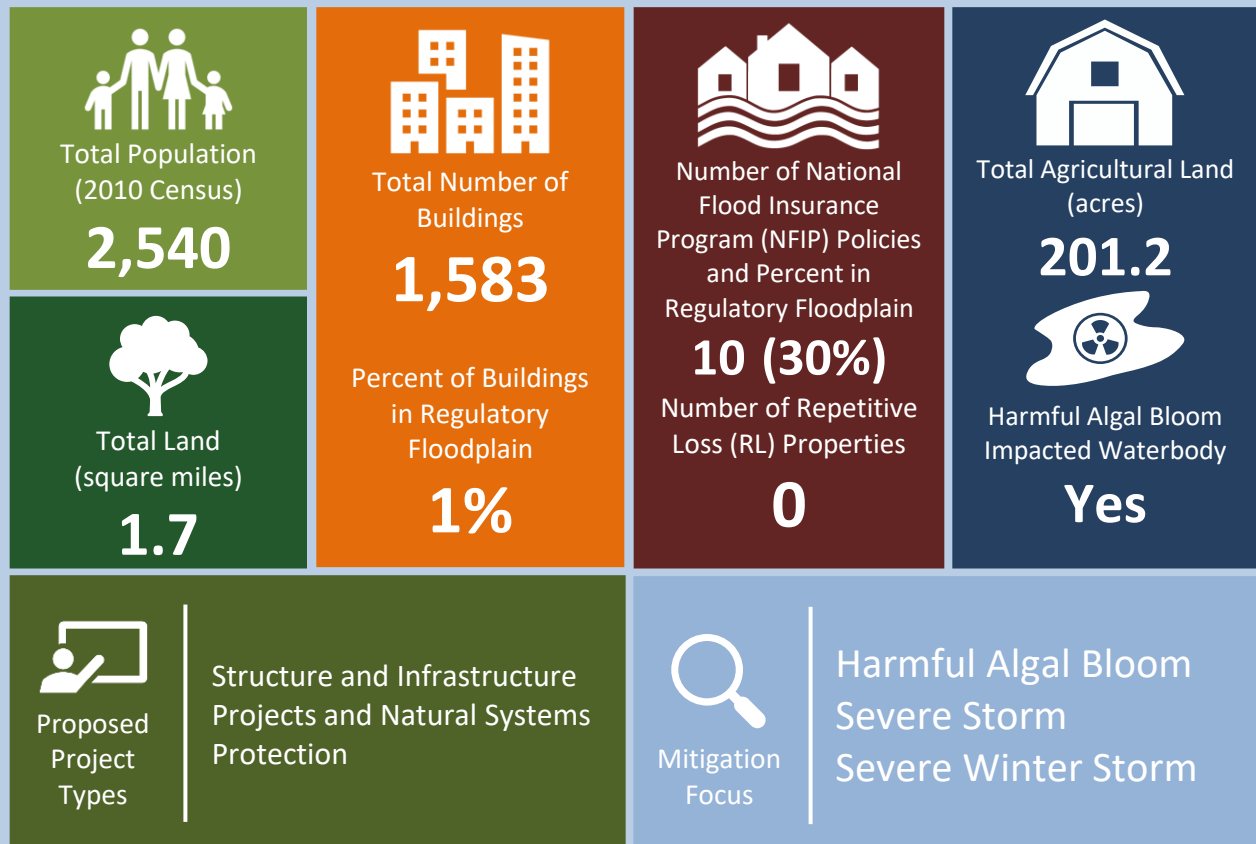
Total Population (2010 Census)
2,540

Total Land (square miles)
1.7

Total Number of Buildings
1,583

Percent of Buildings in Regulatory Floodplain
1%

Number of National Flood Insurance Program (NFIP) Policies and Percent in Regulatory Floodplain
10 (30%)

Number of Repetitive Loss (RL) Properties
0

Total Agricultural Land (acres)
201.2

Harmful Algal Bloom Impacted Waterbody
Yes

Proposed Project Types

Structure and Infrastructure Projects and Natural Systems Protection

Mitigation Focus

Harmful Algal Bloom
Severe Storm
Severe Winter Storm